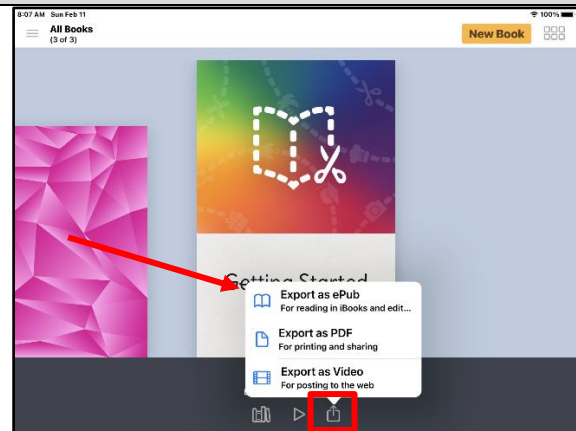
8:07 AM Sun Feb 11
100%

All Books
(3 of 3)

New Book

Getting Started

Export as ePub
For reading in iBooks and edit...

Export as PDF
For printing and sharing

Export as Video
For posting to the web